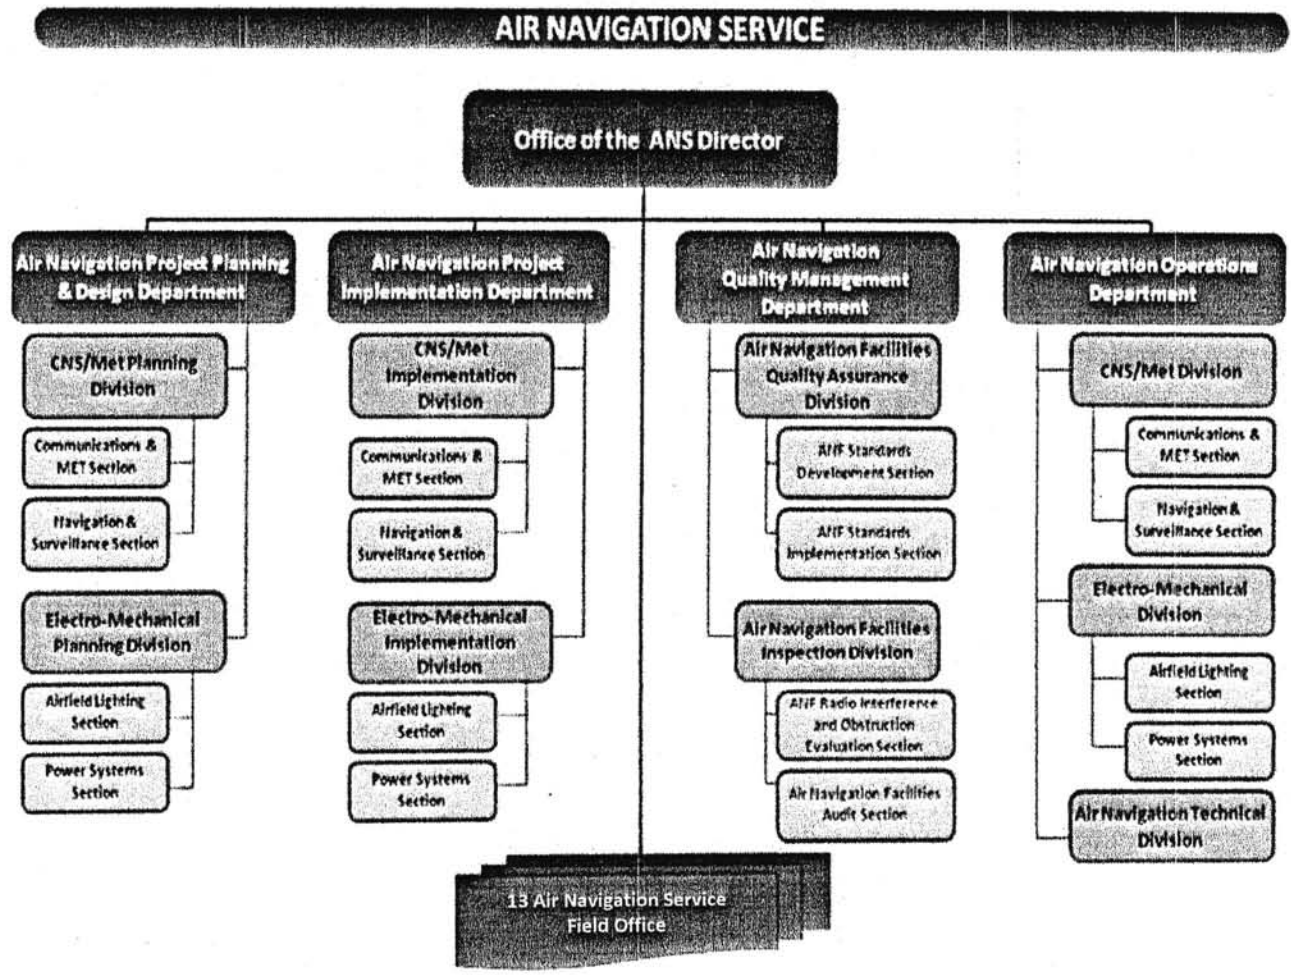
AIR NAVIGATION SERVICE

Office of the ANS Director

Air Navigation Project Planning & Design Department

CNS/Met Planning Division

Communications & MET Section

Navigation & Surveillance Section

Electro-Mechanical Planning Division

Airfield Lighting Section

Power Systems Section

Air Navigation Project Implementation Department

CNS/Met Implementation Division

Communications & MET Section

Navigation & Surveillance Section

Electro-Mechanical Implementation Division

Airfield Lighting Section

Power Systems Section

Air Navigation Quality Management Department

Air Navigation Facilities Quality Assurance Division

ANF Standards Development Section

ANF Standards Implementation Section

Air Navigation Facilities Inspection Division

ANF Radio Interference and Obstruction Evaluation Section

Air Navigation Facilities Audit Section

Air Navigation Operations Department

CNS/Met Division

Communications & MET Section

Navigation & Surveillance Section

Electro-Mechanical Division

Airfield Lighting Section

Power Systems Section

Air Navigation Technical Division

13 Air Navigation Service Field Office